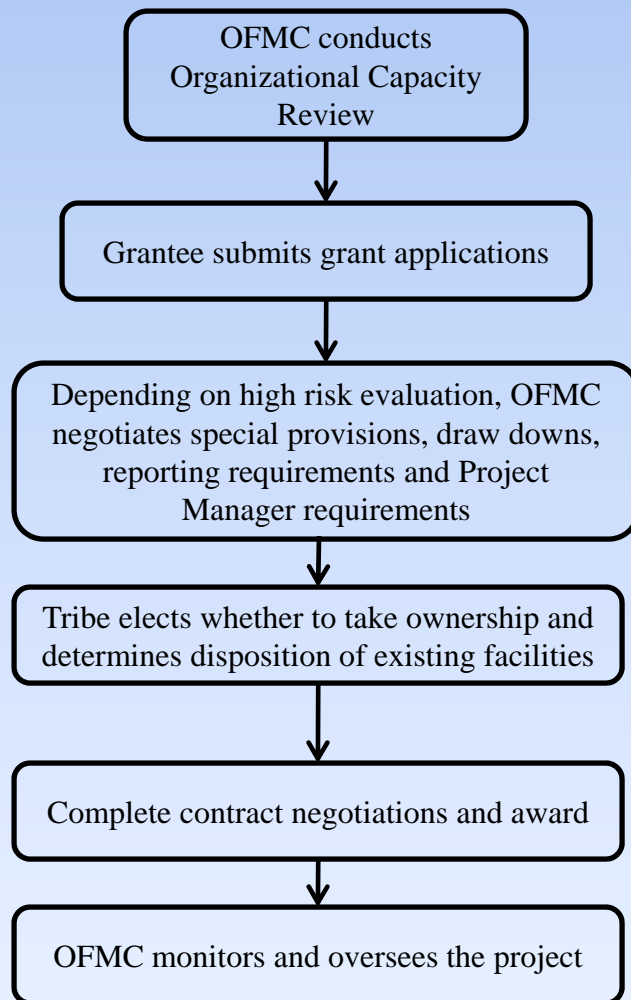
OFMC conducts Organizational Capacity Review

Grantee submits grant applications

Depending on high risk evaluation, OFMC negotiates special provisions, draw downs, reporting requirements and Project Manager requirements

Tribe elects whether to take ownership and determines disposition of existing facilities

Complete contract negotiations and award

OFMC monitors and oversees the project